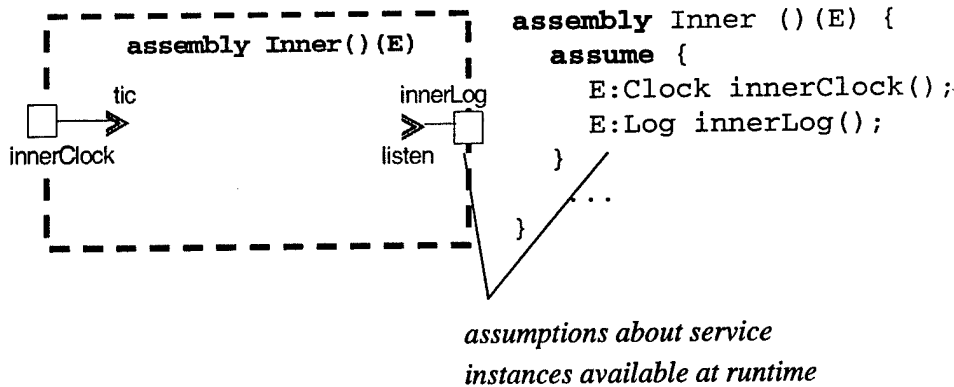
assembly Inner()(E)

tic

innerClock

innerLog

listen

assembly Inner ()(E) {
  assume {
    E:Clock innerClock();
    E:Log innerLog();
  }
  ...
}

assumptions about service instances available at runtime